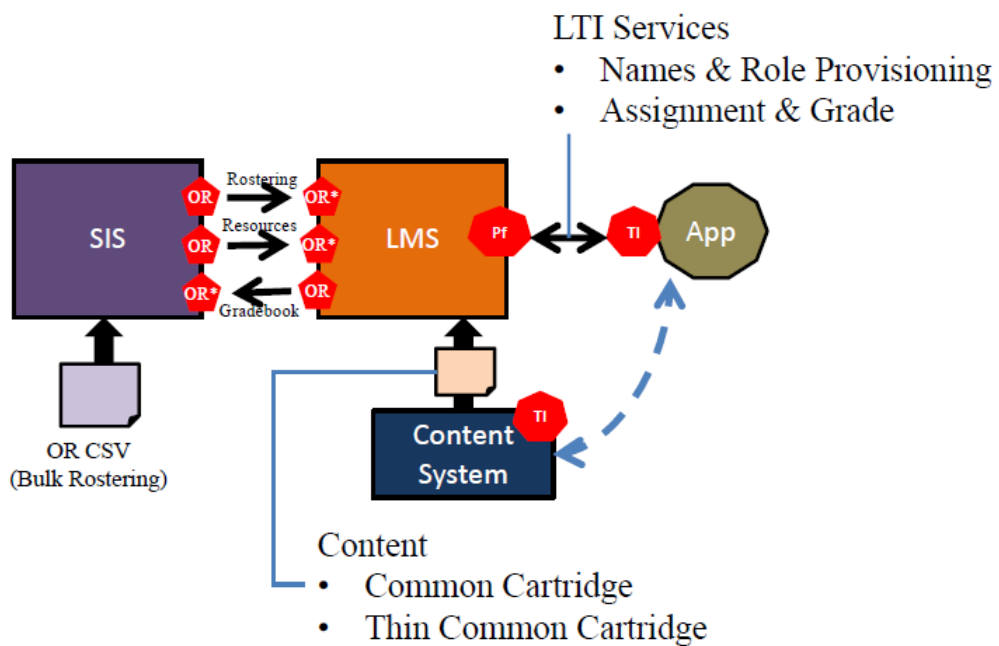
LTI Services
• Names & Role Provisioning
• Assignment & Grade

SIS
OR
OR
OR*
Rostering
Resources
Gradebook
OR*
OR*
OR
LMS
Pf
TI
App

OR CSV
(Bulk Rostering)

TI
Content System

Content
• Common Cartridge
• Thin Common Cartridge